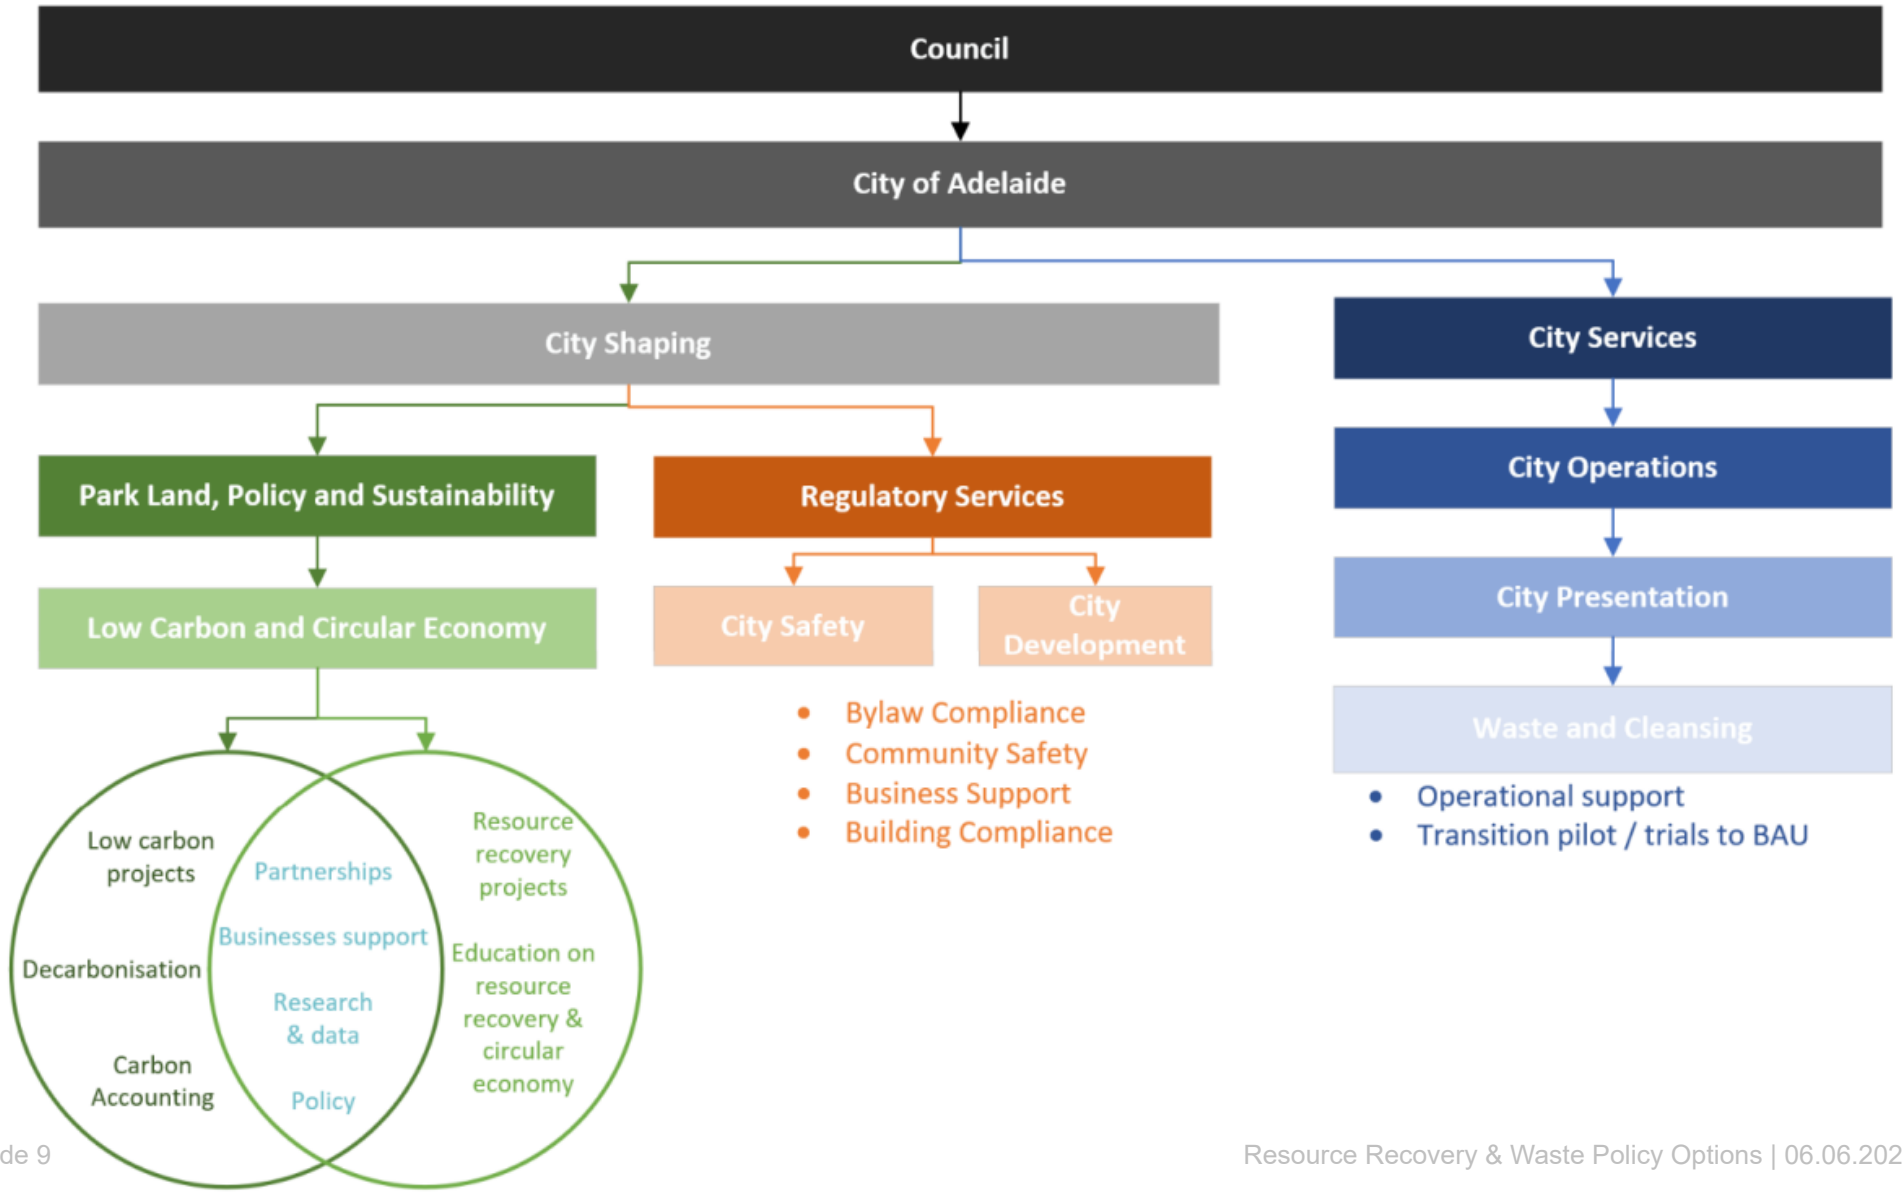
Council

City of Adelaide

City Shaping

City Services

Park Land, Policy and Sustainability

Regulatory Services

City Operations

Low Carbon and Circular Economy

City Safety

City Development

City Presentation

Waste and Cleansing

- Bylaw Compliance
- Community Safety
- Business Support
- Building Compliance

- Operational support
- Transition pilot / trials to BAU

Low carbon projects

Decarbonisation

Carbon Accounting

Partnerships

Businesses support

Research & data

Policy

Resource recovery projects

Education on resource recovery & circular economy

de 9

Resource Recovery & Waste Policy Options | 06.06.202